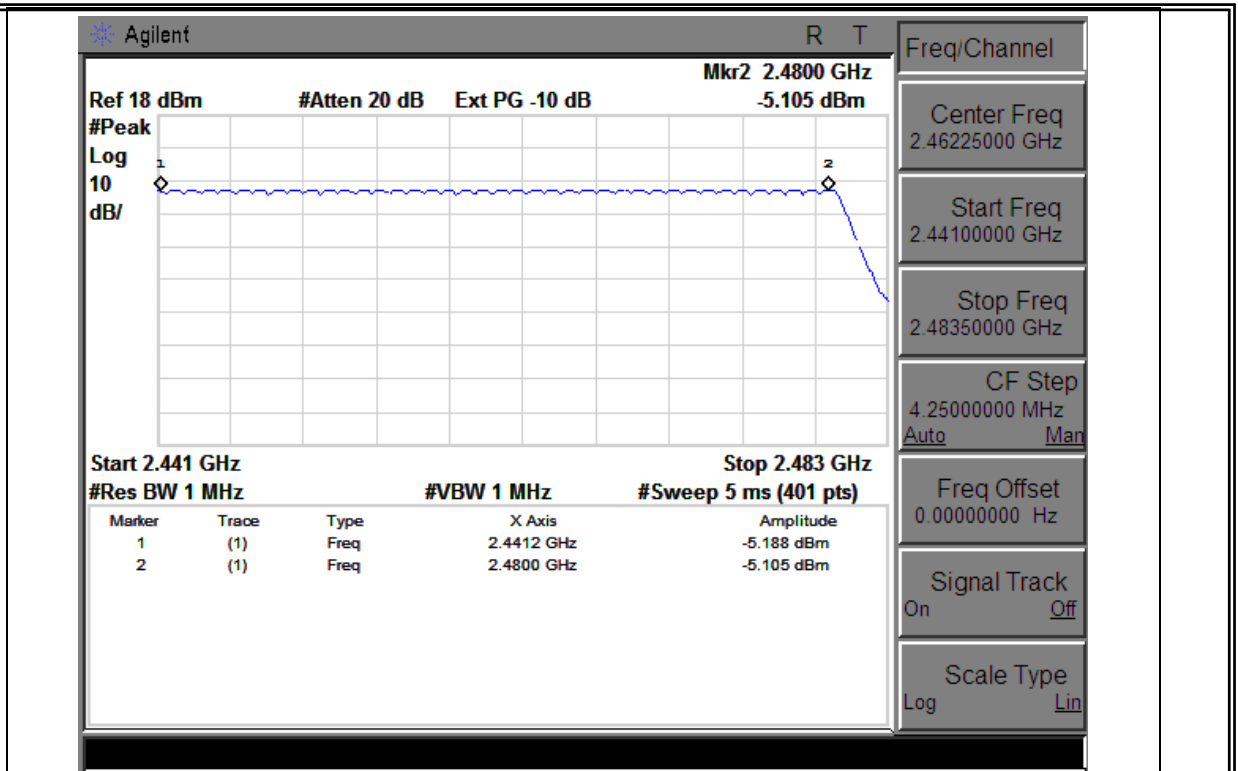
Agilent R T

Mkr2 2.4800 GHz
Ref 18 dBm #Atten 20 dB Ext PG -10 dB -5.105 dBm
#Peak
Log
10
dB/

1 2

Start 2.441 GHz Stop 2.483 GHz
#Res BW 1 MHz #VBW 1 MHz #Sweep 5 ms (401 pts)

| Marker | Trace | Type | X Axis | Amplitude |
|---|---|---|---|---|
| 1 | (1) | Freq | 2.4412 GHz | -5.188 dBm |
| 2 | (1) | Freq | 2.4800 GHz | -5.105 dBm |

Freq/Channel

Center Freq
2.46225000 GHz

Start Freq
2.44100000 GHz

Stop Freq
2.48350000 GHz

CF Step
4.25000000 MHz
Auto Man

Freq Offset
0.00000000 Hz

Signal Track
On Off

Scale Type
Log Lin